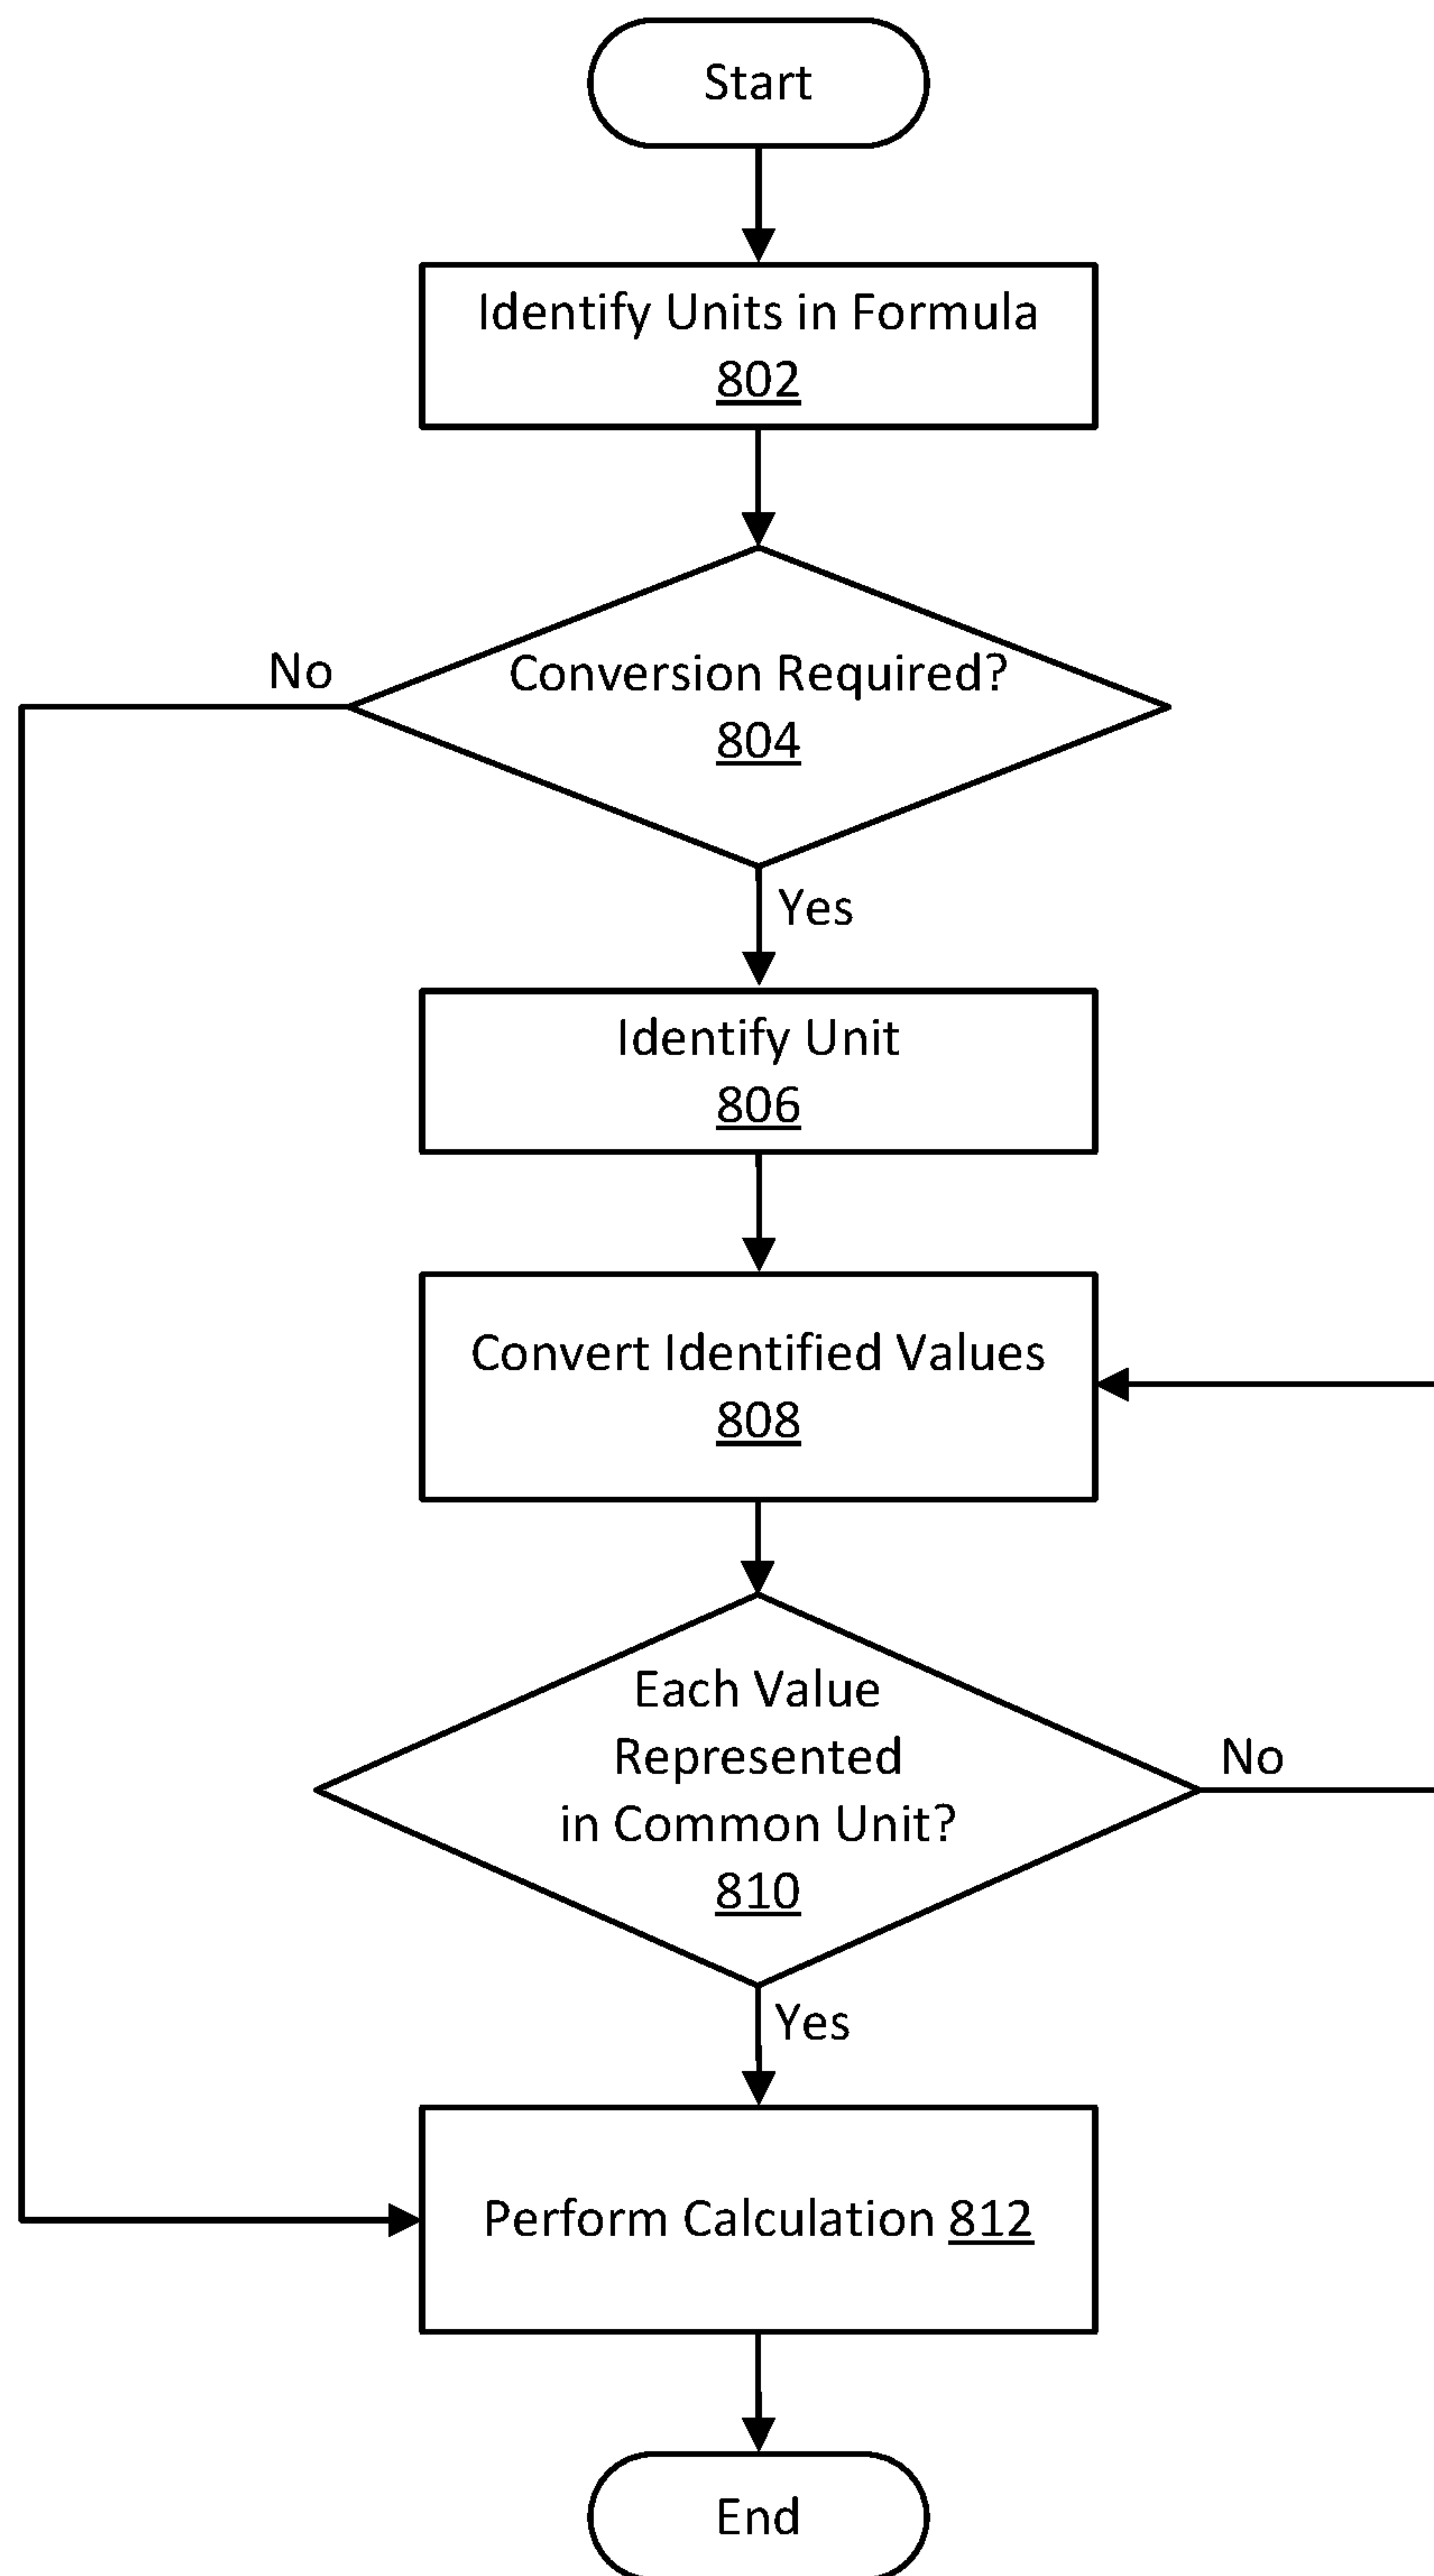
Start

Identify Units in Formula
802

No

Conversion Required?
804

Yes

Identify Unit
806

Convert Identified Values
808

Each Value Represented in Common Unit?
810

No

Yes

Perform Calculation 812

End